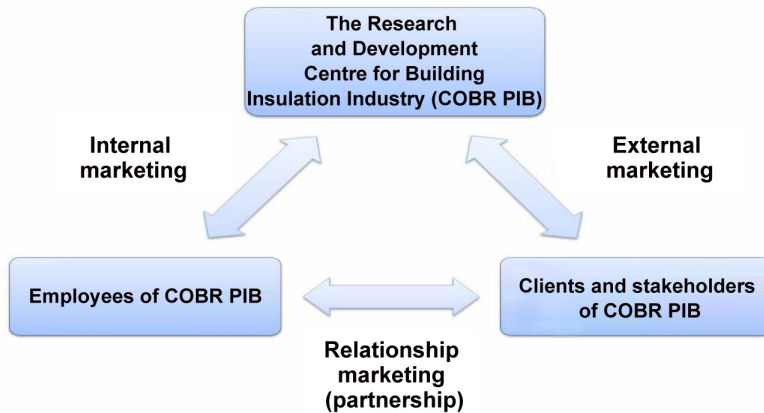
The Research and Development Centre for Building Insulation Industry (COBR PIB)

Internal marketing

External marketing

Employees of COBR PIB

Clients and stakeholders of COBR PIB

Relationship marketing (partnership)